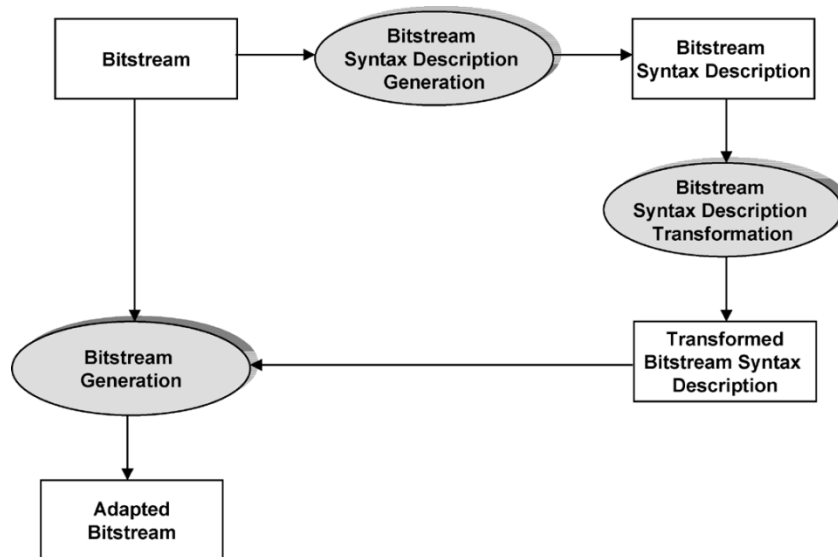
Bitstream

Bitstream Syntax Description Generation

Bitstream Syntax Description

Bitstream Syntax Description Transformation

Transformed Bitstream Syntax Description

Bitstream Generation

Adapted Bitstream